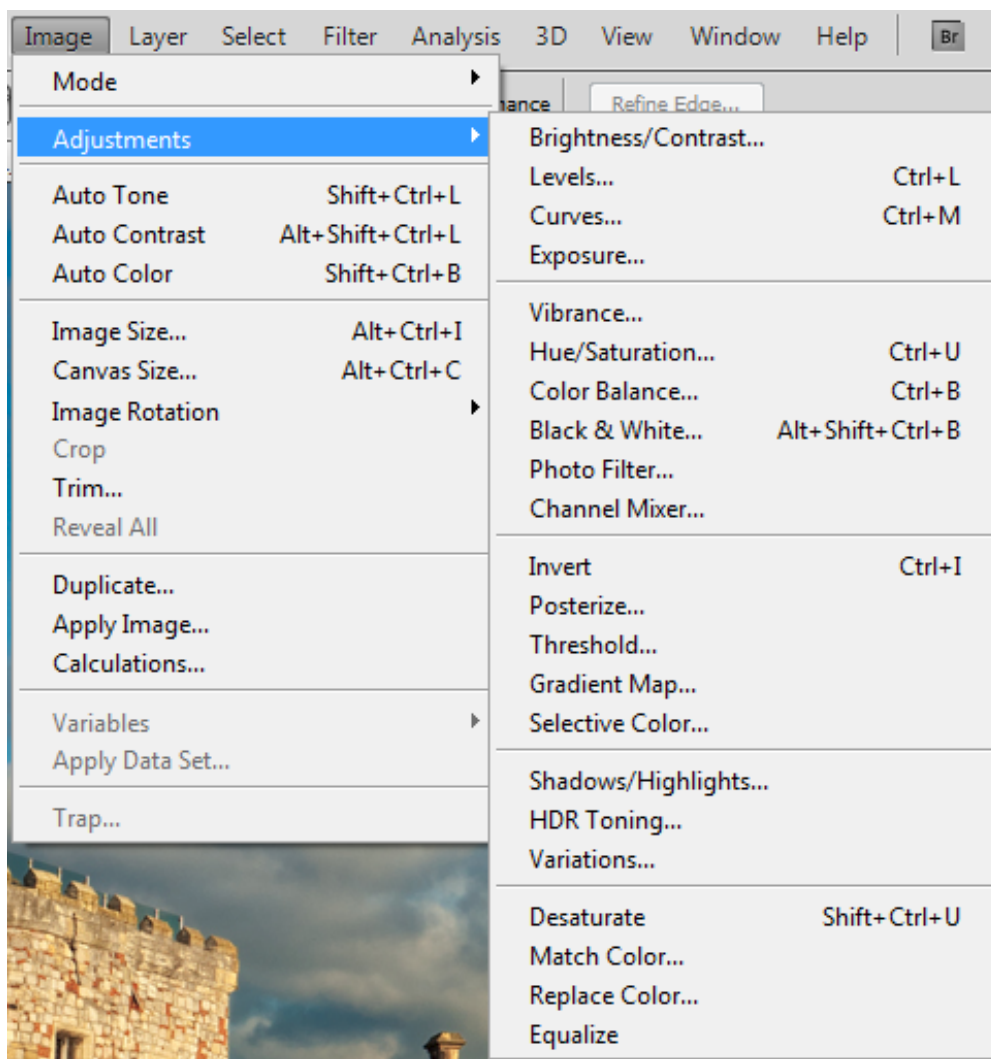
Image Layer Select Filter Analysis 3D View Window Help Br

nance Refine Edge...

Mode
Adjustments
Auto Tone Shift+Ctrl+L
Auto Contrast Alt+Shift+Ctrl+L
Auto Color Shift+Ctrl+B
Image Size... Alt+Ctrl+I
Canvas Size... Alt+Ctrl+C
Image Rotation
Crop
Trim...
Reveal All
Duplicate...
Apply Image...
Calculations...
Variables
Apply Data Set...
Trap...

Brightness/Contrast...
Levels... Ctrl+L
Curves... Ctrl+M
Exposure...
Vibrance...
Hue/Saturation... Ctrl+U
Color Balance... Ctrl+B
Black & White... Alt+Shift+Ctrl+B
Photo Filter...
Channel Mixer...
Invert Ctrl+I
Posterize...
Threshold...
Gradient Map...
Selective Color...
Shadows/Highlights...
HDR Toning...
Variations...
Desaturate Shift+Ctrl+U
Match Color...
Replace Color...
Equalize